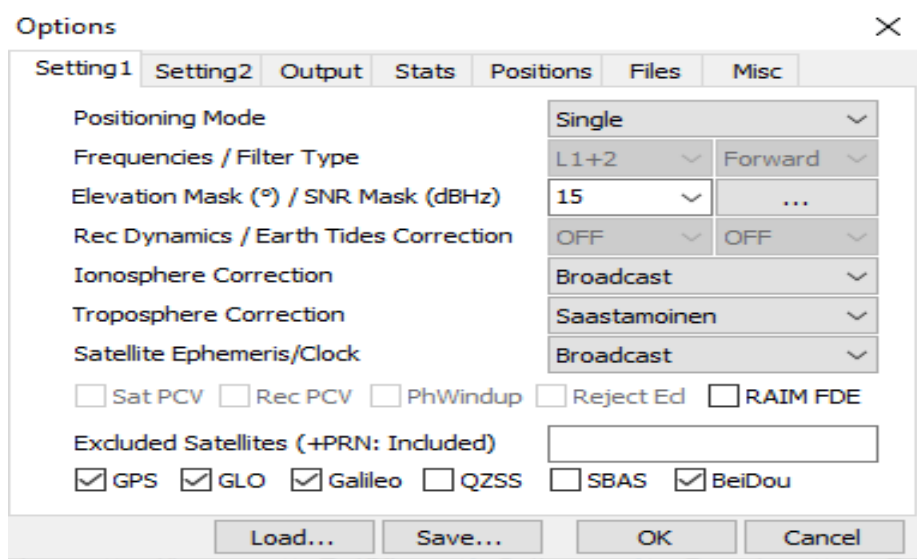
Options
×
Setting1 Setting2 Output Stats Positions Files Misc

Positioning Mode
Single
Frequencies / Filter Type
L1+2
Forward
Elevation Mask (°) / SNR Mask (dBHz)
15
...
Rec Dynamics / Earth Tides Correction
OFF
OFF
Ionosphere Correction
Broadcast
Troposphere Correction
Saastamoinen
Satellite Ephemeris/Clock
Broadcast
Sat PCV Rec PCV PhWindup Reject Ecl RAIM FDE
Excluded Satellites (+PRN: Included)
GPS GLO Galileo QZSS SBAS BeiDou

Load... Save... OK Cancel